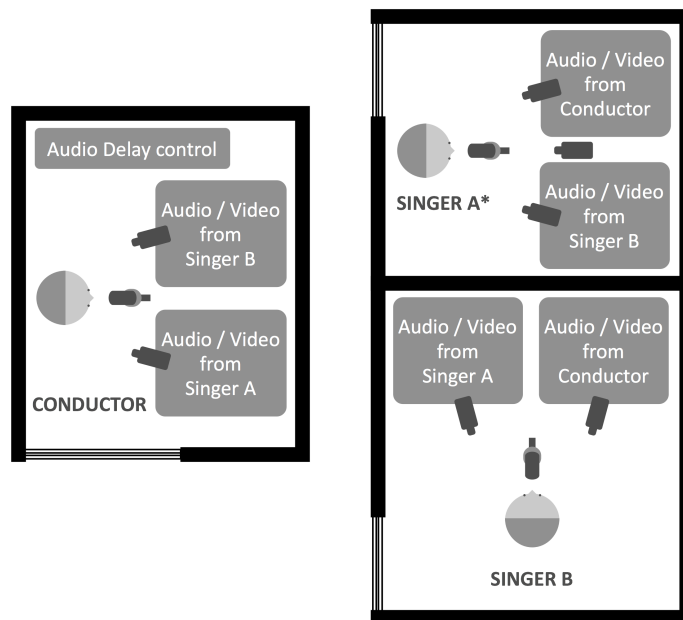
Audio Delay control

Audio / Video from Singer B

Audio / Video from Singer A

CONDUCTOR

Audio / Video from Conductor

SINGER A*

Audio / Video from Singer B

Audio / Video from Singer A

Audio / Video from Conductor

SINGER B